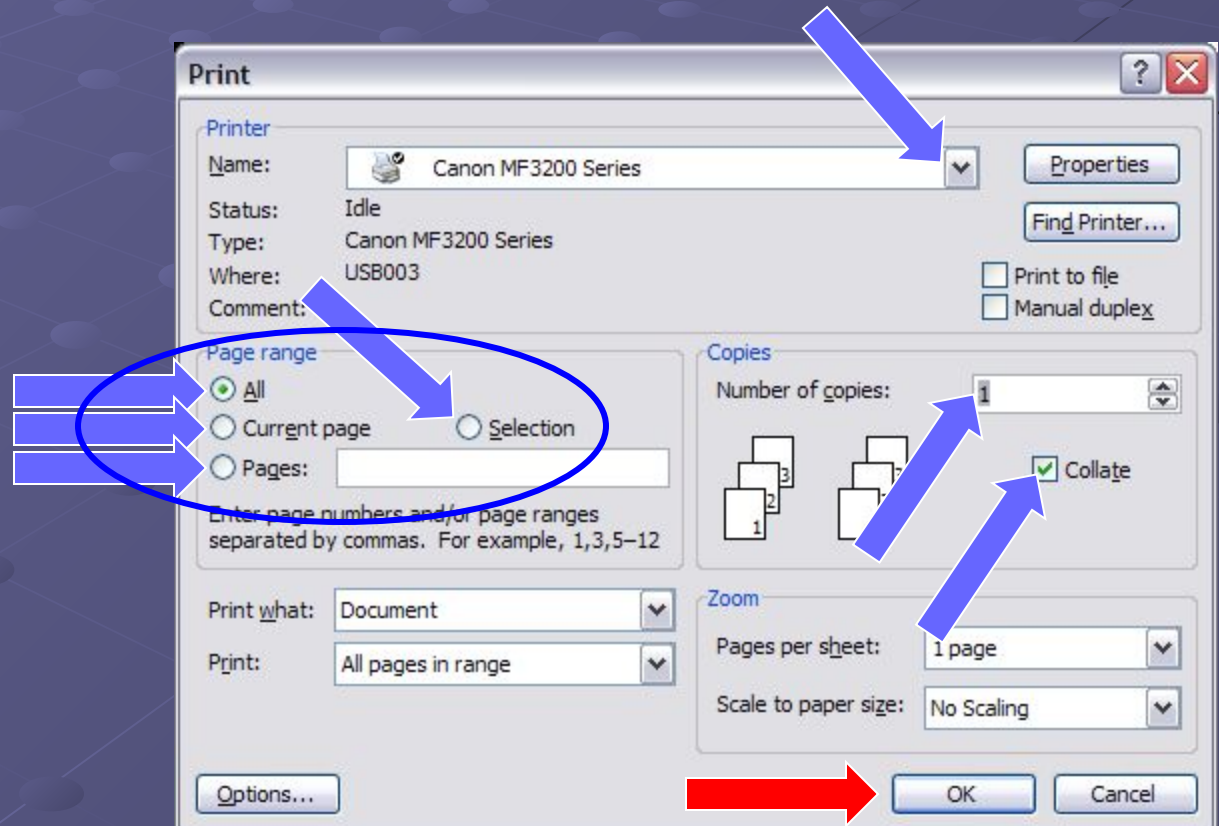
Print

Printer

Name: Canon MF3200 Series

Properties

Status: Idle

Type: Canon MF3200 Series

Where: USB003

Comment:

Find Printer...

Print to file

Manual duplex

Page range

All

Current page

Selection

Pages:

Enter page numbers and/or page ranges separated by commas. For example, 1,3,5–12

Copies

Number of copies: 1

3 2 1

3 2 1

Collate

Print what: Document

Print: All pages in range

Zoom

Pages per sheet: 1 page

Scale to paper size: No Scaling

Options...

OK

Cancel